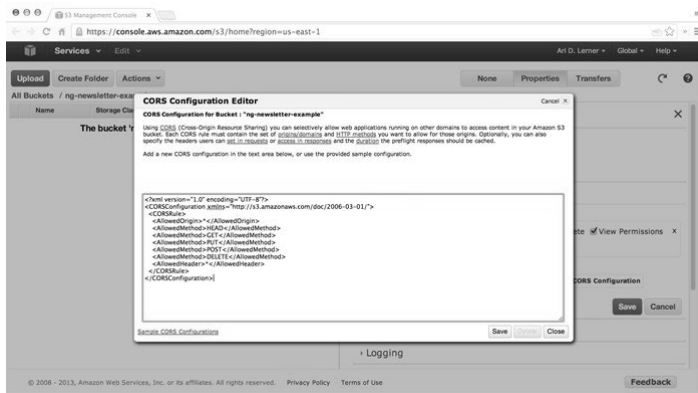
S3 Management Console ×

https://console.aws.amazon.com/s3/home?region=us-east-1

Services ▾ Edit ▾

Ari D. Lerner ▾ Global ▾ Help ▾

Upload Create Folder Actions ▾

None Properties Transfers

All Buckets / ng-newsletter-exa

Name Storage Cla

The bucket 'r

CORS Configuration Editor

Cancel ×

CORS Configuration for Bucket : "ng-newsletter-example"

Using CORS (Cross-Origin Resource Sharing) you can selectively allow web applications running on other domains to access content in your Amazon S3 bucket. Each CORS rule must contain the set of origins/domains and HTTP methods you want to allow for those origins. Optionally, you can also specify the headers users can set in requests or access in responses and the duration the preflight responses should be cached.

Add a new CORS configuration in the text area below, or use the provided sample configuration.

<?xml version="1.0" encoding="UTF-8"?>
<CORSConfiguration xmlns="http://s3.amazonaws.com/doc/2006-03-01/">
<CORSRule>
<AllowedOrigin>*</AllowedOrigin>
<AllowedMethod>HEAD</AllowedMethod>
<AllowedMethod>GET</AllowedMethod>
<AllowedMethod>PUT</AllowedMethod>
<AllowedMethod>POST</AllowedMethod>
<AllowedMethod>DELETE</AllowedMethod>
<AllowedHeader>*</AllowedHeader>
</CORSRule>
</CORSConfiguration>

Sample CORS Configurations

Save Delete Close

ete View Permissions ×

CORS Configuration

Save Cancel

› Logging

© 2008 - 2013, Amazon Web Services, Inc. or its affiliates. All rights reserved. Privacy Policy Terms of Use

Feedback